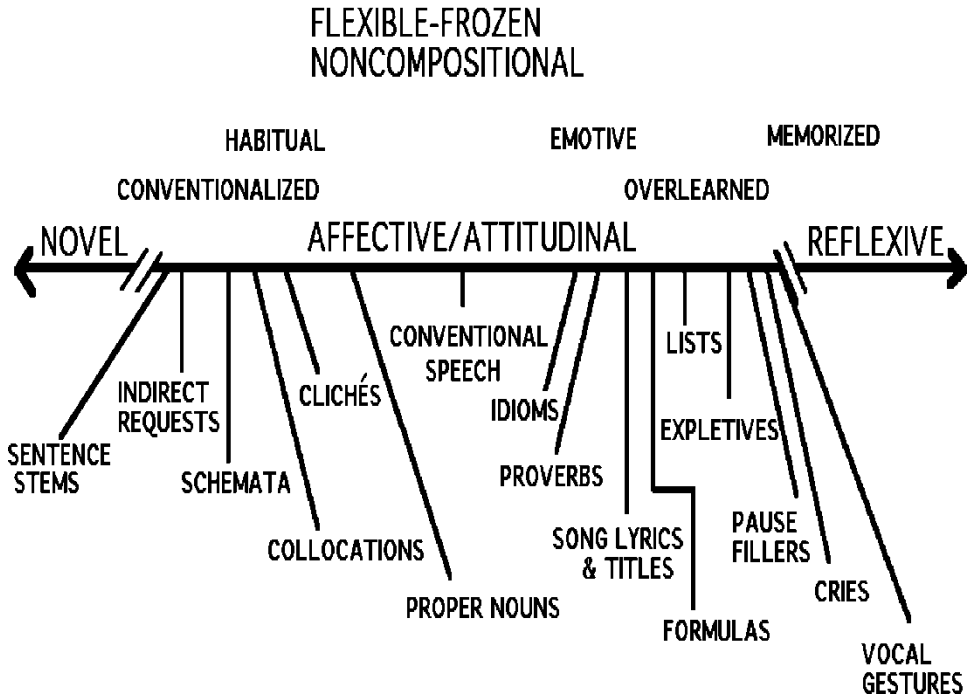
FLEXIBLE-FROZEN
NONCOMPOSITIONAL

HABITUAL

EMOTIVE

MEMORIZED

CONVENTIONALIZED

OVERLEARNED

NOVEL

AFFECTIVE/ATTITUDINAL

REFLEXIVE

CONVENTIONAL SPEECH

LISTS

INDIRECT REQUESTS

CLICHÉS

IDIOMS

EXPLETIVES

SENTENCE STEMS

SCHEMATA

PROVERBS

PAUSE FILLERS

SONG LYRICS & TITLES

COLLOCATIONS

CRIES

PROPER NOUNS

FORMULAS

VOCAL GESTURES